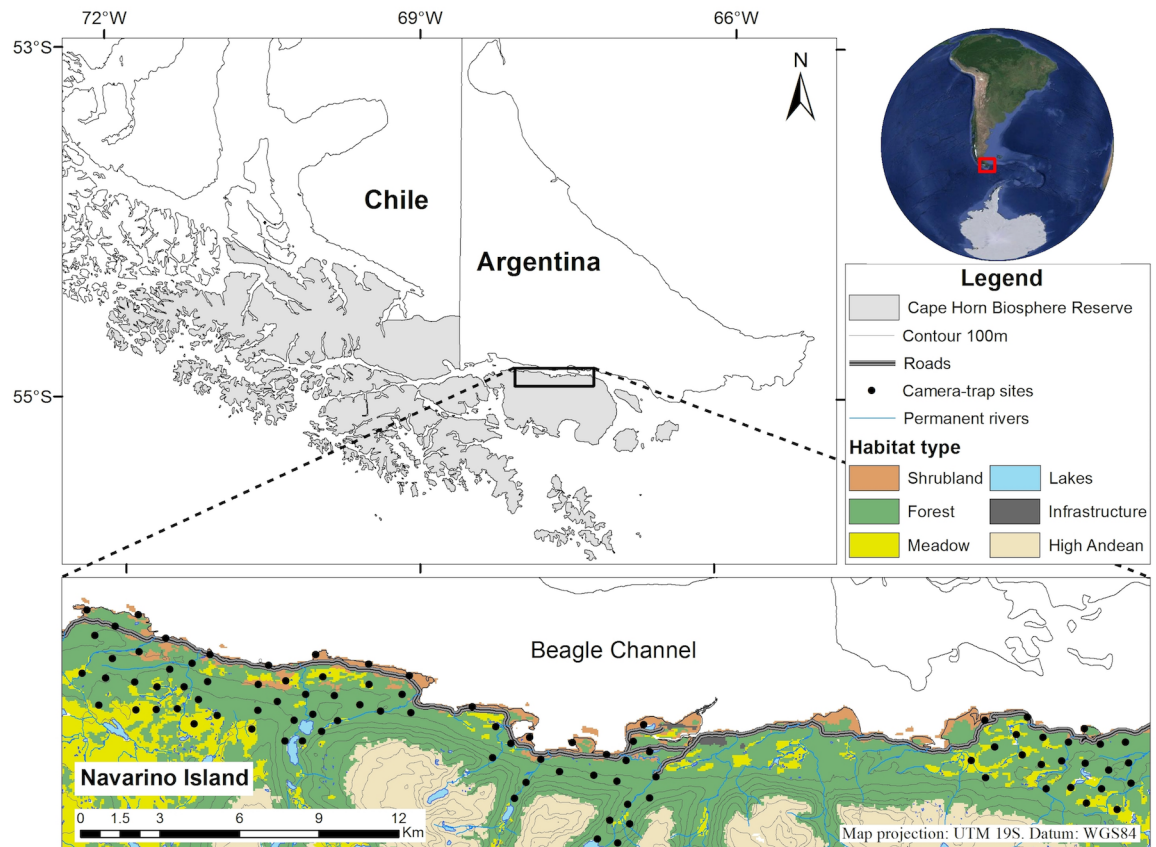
72°W
69°W
66°W
53°S
55°S
N
Chile
Argentina
Legend
Cape Horn Biosphere Reserve
Contour 100m
Roads
Camera-trap sites
Permanent rivers
Habitat type
Shrubland
Lakes
Forest
Infrastructure
Meadow
High Andean
Beagle Channel
Navarino Island
0 1.5 3 6 9 12 Km
Map projection: UTM 19S. Datum: WGS84